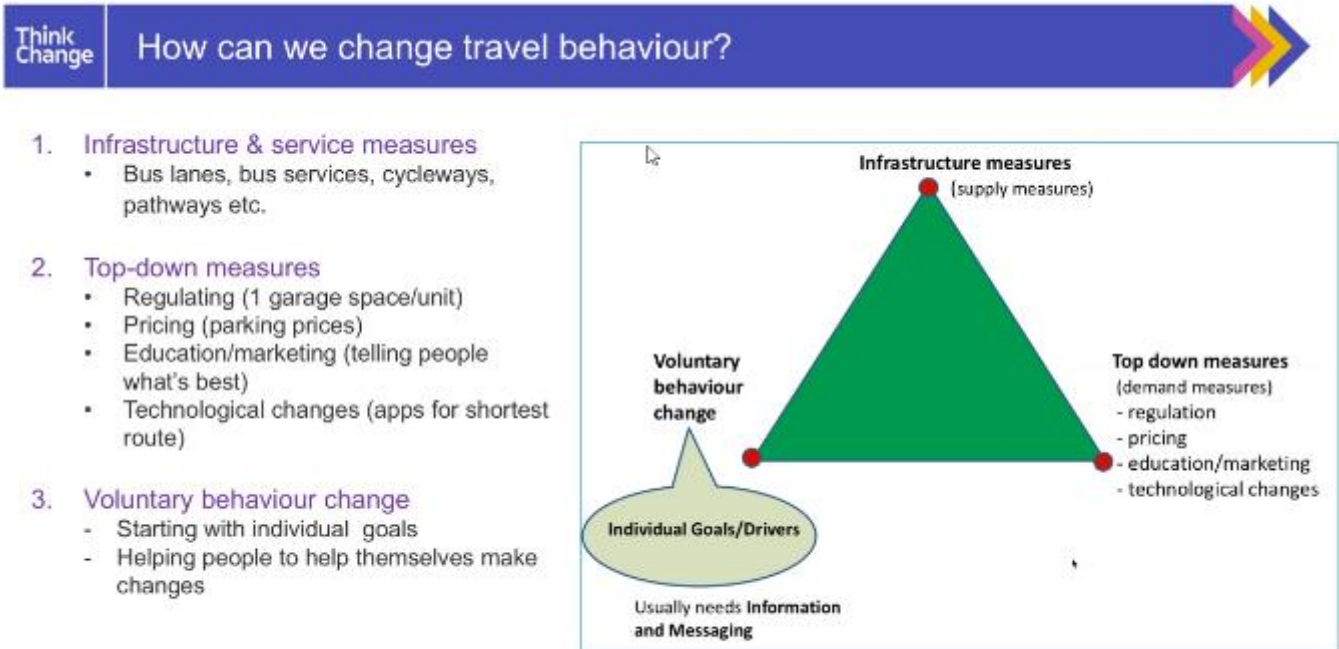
Think Change

How can we change travel behaviour?

1. Infrastructure & service measures
- Bus lanes, bus services, cycleways, pathways etc.

2. Top-down measures
- Regulating (1 garage space/unit)
- Pricing (parking prices)
- Education/marketing (telling people what's best)
- Technological changes (apps for shortest route)

3. Voluntary behaviour change
- Starting with individual goals
- Helping people to help themselves make changes

Infrastructure measures
(supply measures)

Voluntary behaviour change

Top down measures
(demand measures)
- regulation
- pricing
- education/marketing
- technological changes

Individual Goals/Drivers

Usually needs **Information and Messaging**